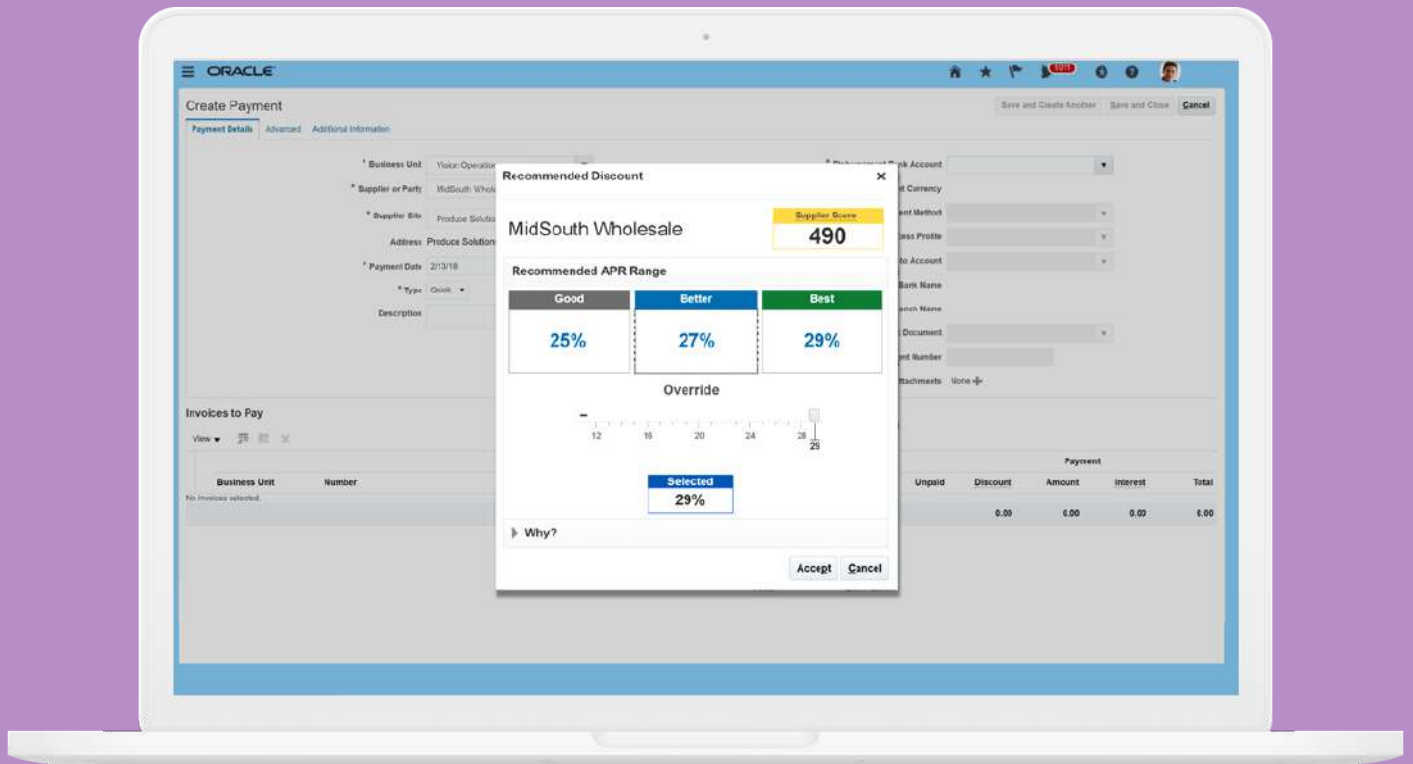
ORACLE

Create Payment

Save and Create Another | Save and Close | Cancel

Payment Details | Advanced | Additional Information

* Business Unit Vision Operation
* Supplier or Party MidSouth Whole
* Supplier Site Produce Solutio
Address Produce Solution
* Payment Date 2/13/18
* Type Quick
Description

* Disbursement Bank Account
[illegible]t Currency
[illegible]ent Method
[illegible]ess Profile
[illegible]to Account
Bank Name
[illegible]nch Name
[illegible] Document
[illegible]ent Number
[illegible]ttachments None

Invoices to Pay

View

| Business Unit | Number | Unpaid | Discount | Amount | Interest | Total |
|---|---|---|---|---|---|---|
| No invoices selected. | | | | | | |
| | | | 0.00 | 0.00 | 0.00 | 0.00 |

Payment

Recommended Discount ×

MidSouth Wholesale

Supplier Score
490

Recommended APR Range

| Good | Better | Best |
|---|---|---|
| 25% | 27% | 29% |

Override

12 16 20 24 28 29

Selected
29%

Why?

Accept Cancel